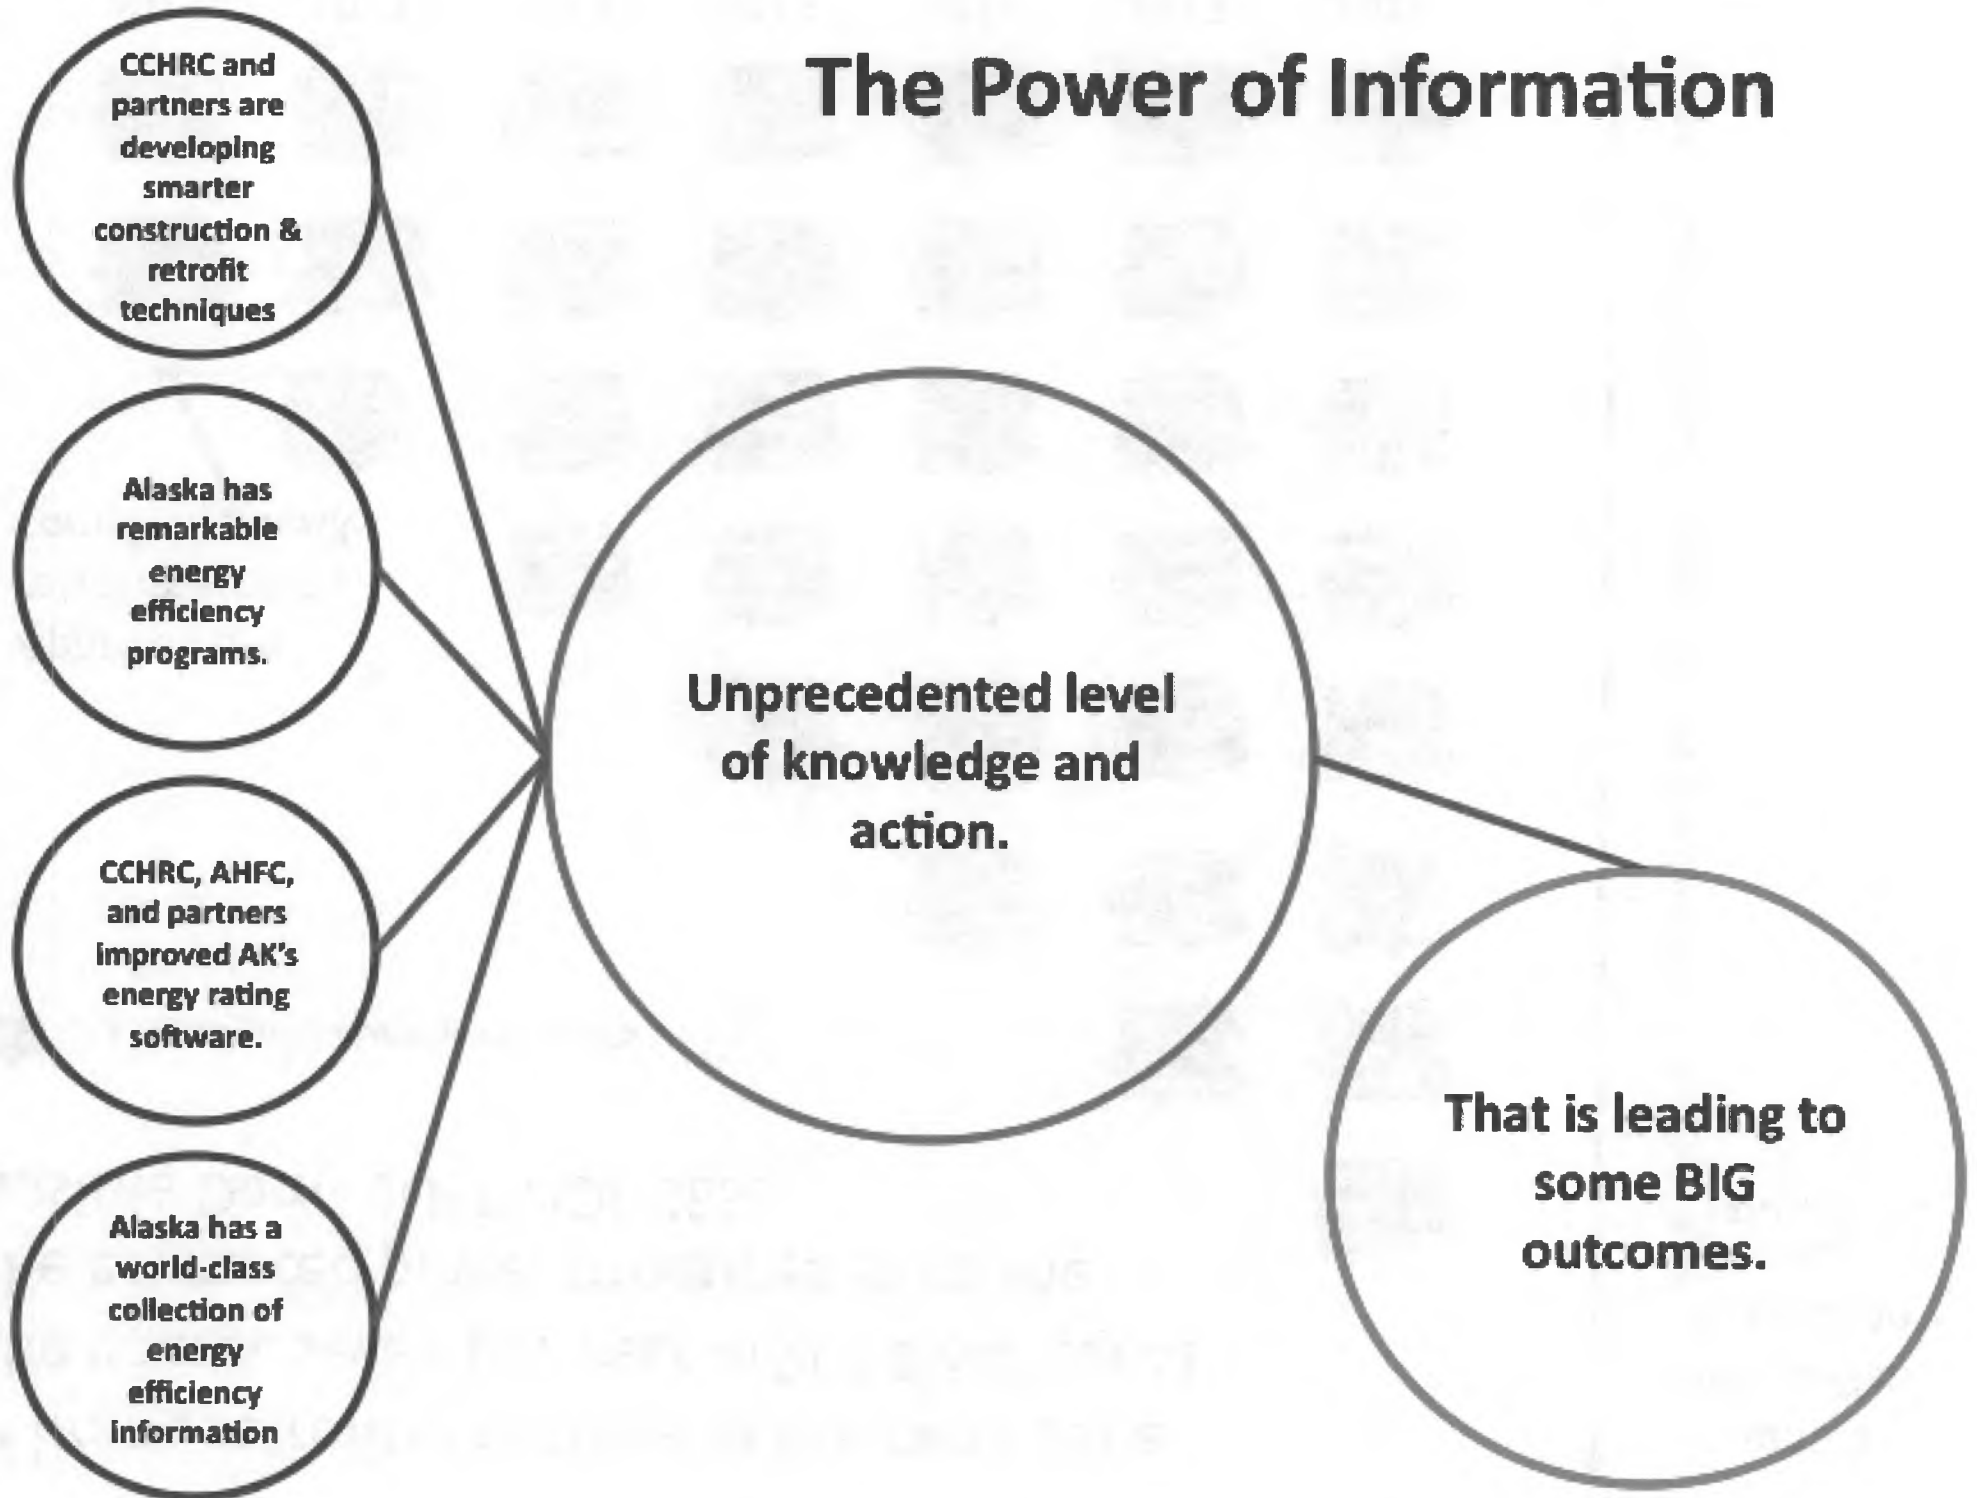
The Power of Information

CCHRC and partners are developing smarter construction & retrofit techniques

Alaska has remarkable energy efficiency programs.

CCHRC, AHFC, and partners improved AK's energy rating software.

Alaska has a world-class collection of energy efficiency information

Unprecedented level of knowledge and action.

That is leading to some BIG outcomes.